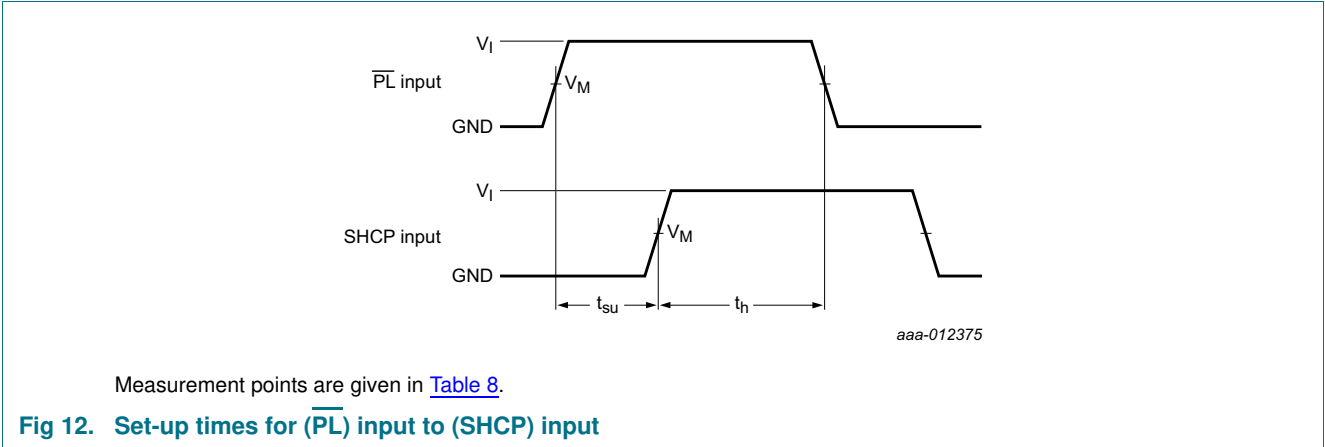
$V_I$

$\overline{PL}$ input

$V_M$

GND

$V_I$

SHCP input

$V_M$

GND

$t_{su}$

$t_h$

aaa-012375

Measurement points are given in Table 8.

Fig 12. Set-up times for ($\overline{PL}$) input to (SHCP) input